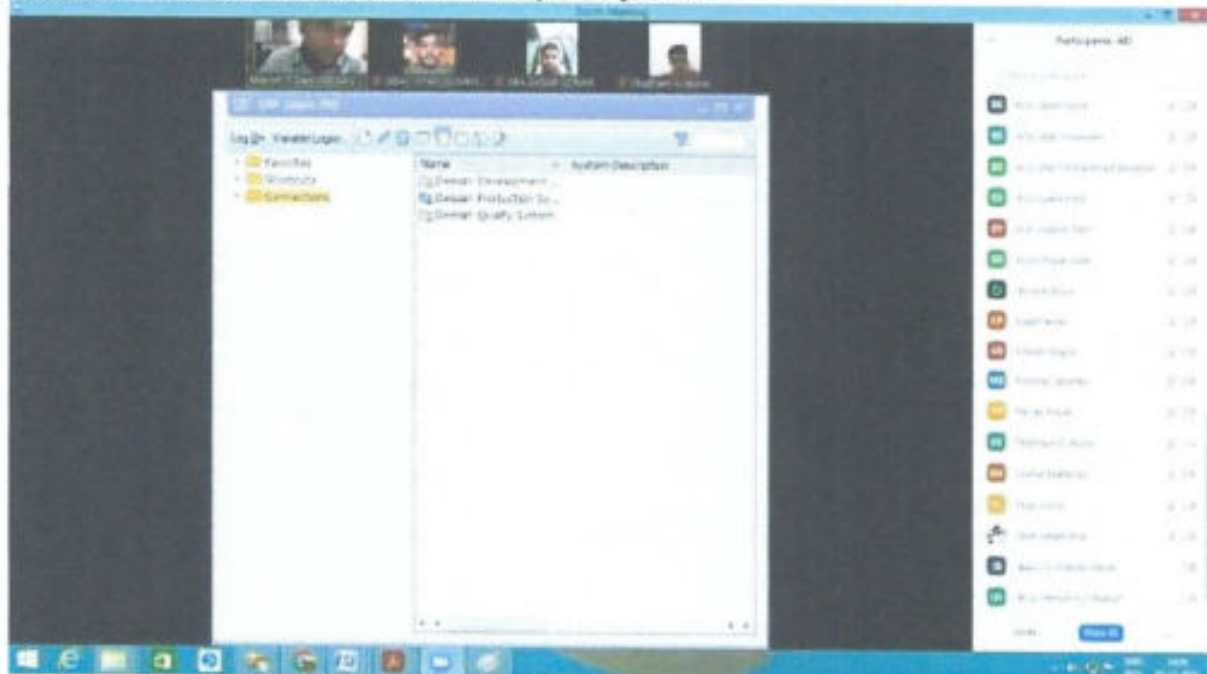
Zoom Meeting

Participants (40)

SAP Logon 760

Log On Variable Logon

Favorites
Shortcuts
Connections

Name
System Description

Demar Development ...
Demar Production Sy...
Demar Quality System

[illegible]

Mute All